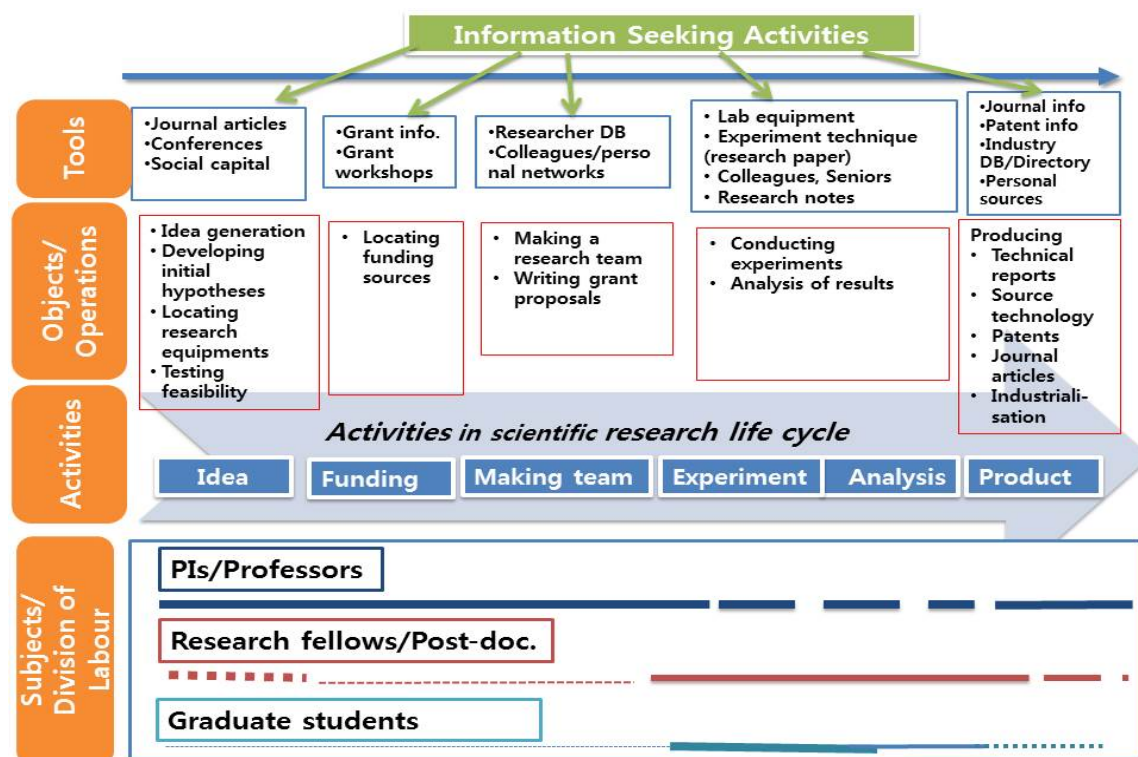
Information Seeking Activities

Tools

•Journal articles
•Conferences
•Social capital

•Grant info.
•Grant workshops

•Researcher DB
•Colleagues/personal networks

• Lab equipment
• Experiment technique (research paper)
• Colleagues, Seniors
• Research notes

•Journal info
•Patent info
•Industry DB/Directory
•Personal sources

Objects/ Operations

• Idea generation
• Developing initial hypotheses
• Locating research equipments
• Testing feasibility

• Locating funding sources

• Making a research team
• Writing grant proposals

• Conducting experiments
• Analysis of results

Producing
• Technical reports
• Source technology
• Patents
• Journal articles
• Industrialisation

Activities

Activities in scientific research life cycle

Idea | Funding | Making team | Experiment | Analysis | Product

Subjects/ Division of Labour

PIs/Professors

Research fellows/Post-doc.

Graduate students